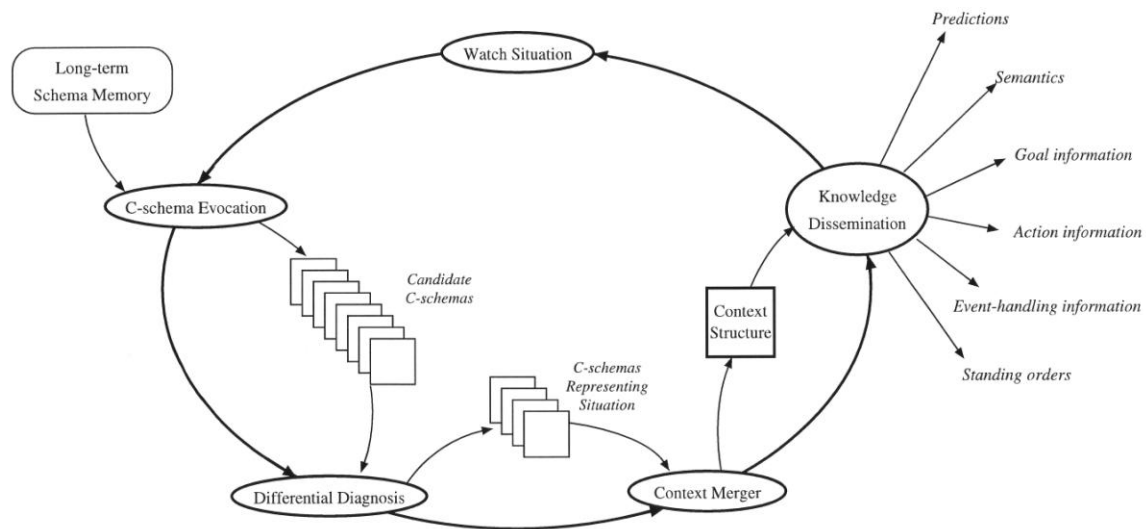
Watch Situation

Long-term Schema Memory

C-schema Evocation

Candidate C-schemas

Differential Diagnosis

C-schemas Representing Situation

Context Merger

Context Structure

Knowledge Dissemination

Predictions

Semantics

Goal information

Action information

Event-handling information

Standing orders